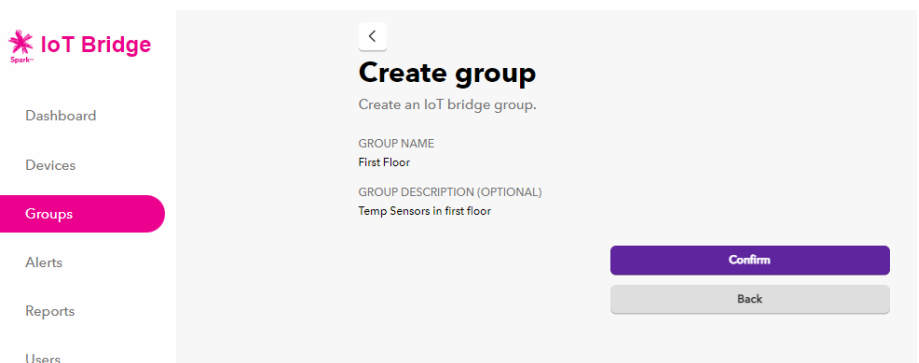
Spark™ IoT Bridge

Dashboard

Devices

Groups

Alerts

Reports

Users

<

Create group

Create an IoT bridge group.

GROUP NAME
First Floor

GROUP DESCRIPTION (OPTIONAL)
Temp Sensors in first floor

Confirm

Back